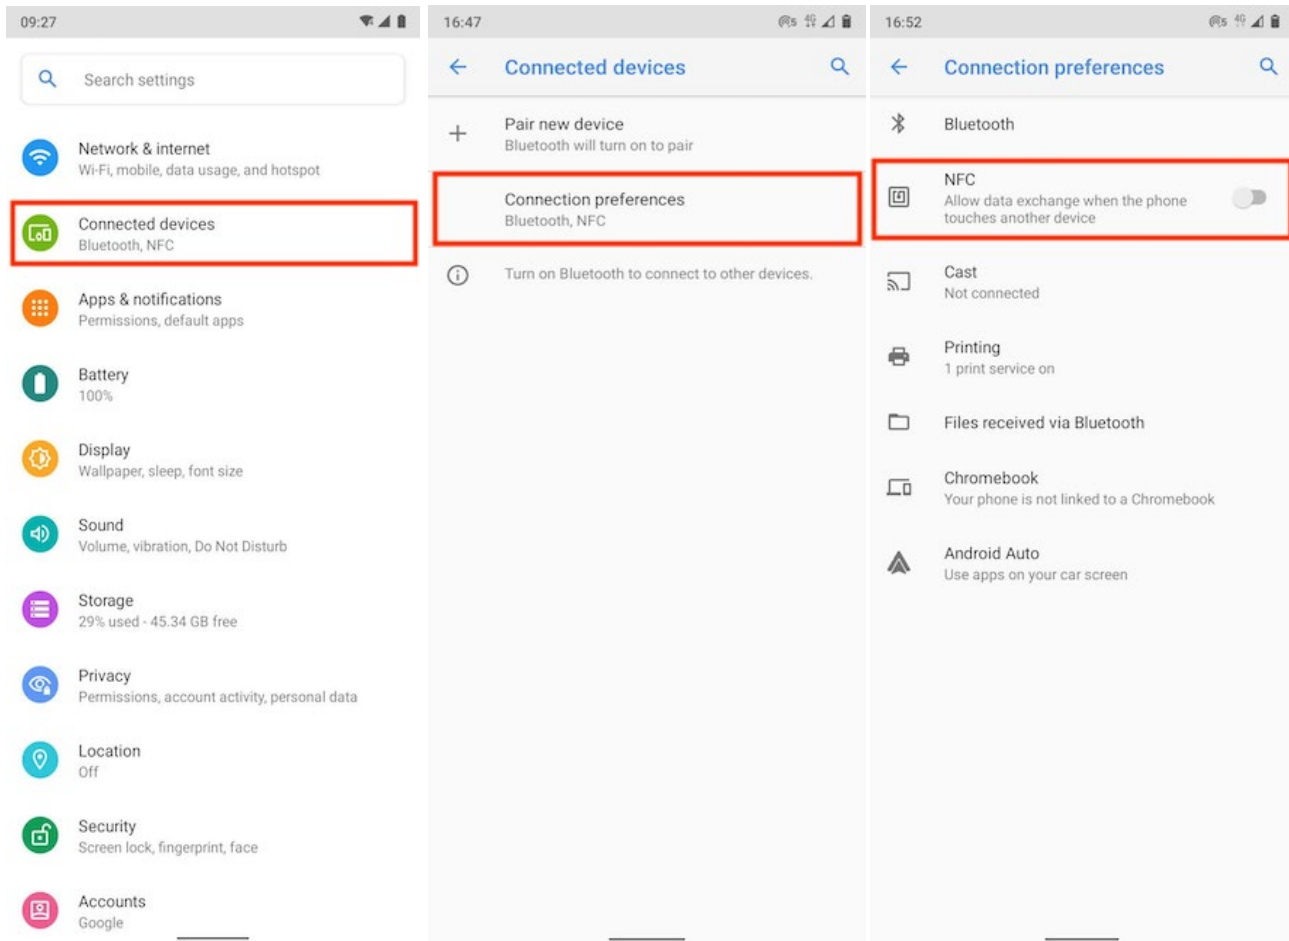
09:27

Search settings

Network & internet
Wi-Fi, mobile, data usage, and hotspot

Connected devices
Bluetooth, NFC

Apps & notifications
Permissions, default apps

Battery
100%

Display
Wallpaper, sleep, font size

Sound
Volume, vibration, Do Not Disturb

Storage
29% used - 45.34 GB free

Privacy
Permissions, account activity, personal data

Location
Off

Security
Screen lock, fingerprint, face

Accounts
Google

16:47

Connected devices

Pair new device
Bluetooth will turn on to pair

Connection preferences
Bluetooth, NFC

Turn on Bluetooth to connect to other devices.

16:52

Connection preferences

Bluetooth

NFC
Allow data exchange when the phone touches another device

Cast
Not connected

Printing
1 print service on

Files received via Bluetooth

Chromebook
Your phone is not linked to a Chromebook

Android Auto
Use apps on your car screen